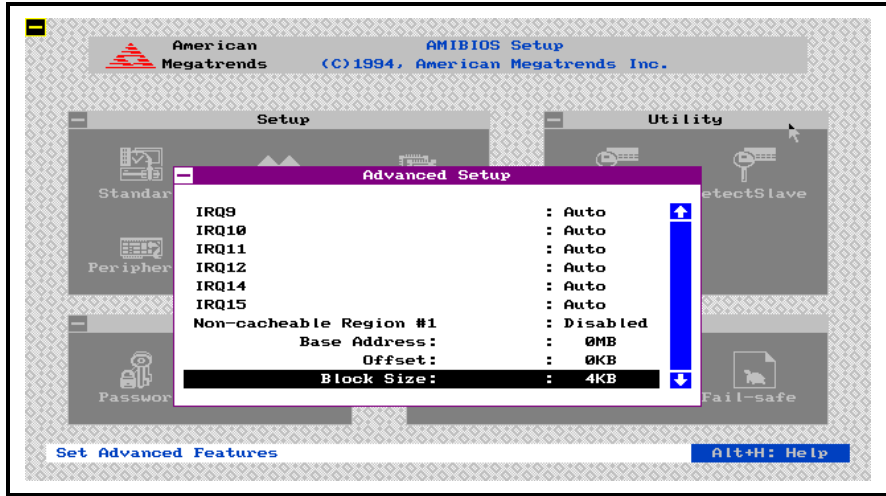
American Megatrends

AMIBIOS Setup
(C)1994, American Megatrends Inc.

Setup

Utility

Standar

etectSlave

Peripher

Passwor

Fail-safe

Advanced Setup

| | |
|---|---|
| IRQ9 | : Auto |
| IRQ10 | : Auto |
| IRQ11 | : Auto |
| IRQ12 | : Auto |
| IRQ14 | : Auto |
| IRQ15 | : Auto |
| Non-cacheable Region #1 | : Disabled |
| Base Address: | : 0MB |
| Offset: | : 0KB |
| Block Size: | : 4KB |

Set Advanced Features

Alt+H: Help